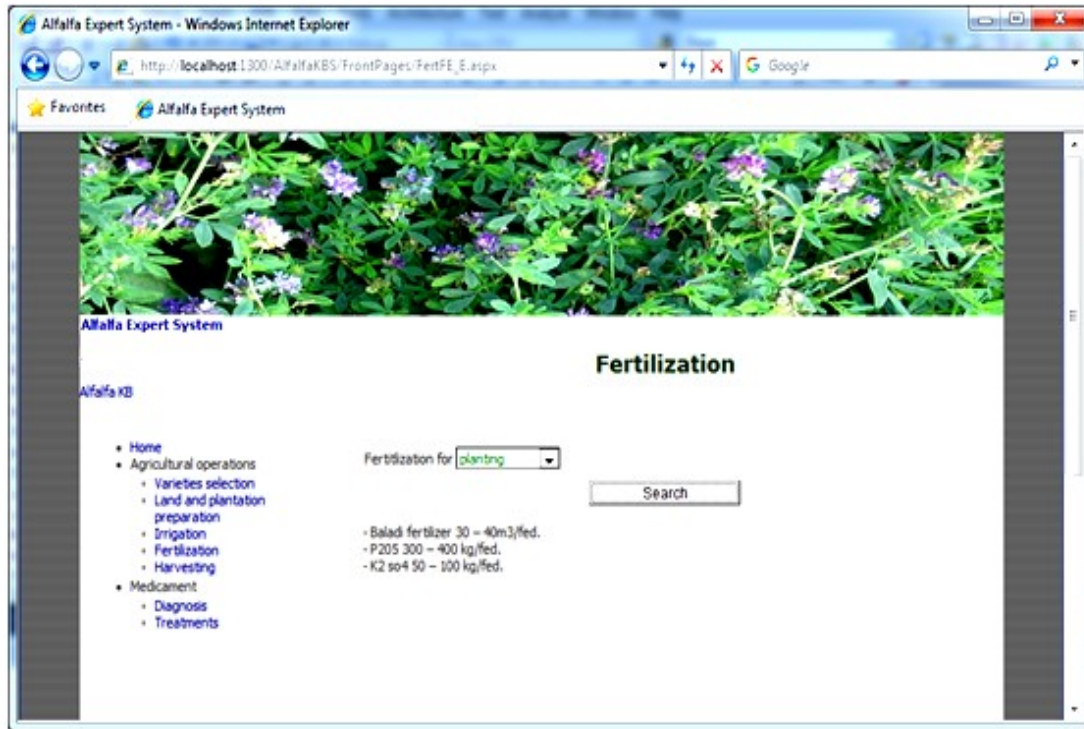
Alfalfa Expert System - Windows Internet Explorer

http://localhost:1300/AlfalfaKBS/FrontPages/FertFE_E.aspx

Google

Favorites

Alfalfa Expert System

Alfalfa Expert System

Fertilization

Alfalfa KB

- Home
- Agricultural operations
  - Varieties selection
  - Land and plantation preparation
  - Irrigation
  - Fertilization
  - Harvesting
- Medicament
  - Diagnosis
  - Treatments

Fertilization for planting

Search

- Baladi fertilizer 30 – 40m3/fed.
- P205 300 – 400 kg/fed.
- K2 so4 50 – 100 kg/fed.